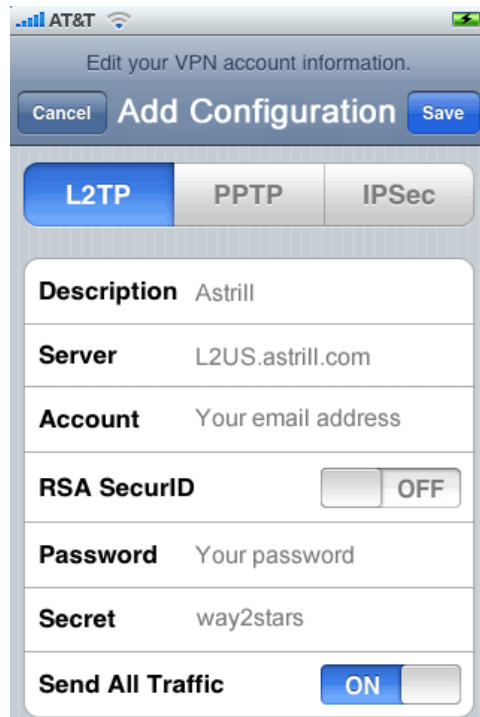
AT&T

Edit your VPN account information.

Cancel Add Configuration Save

L2TP PPTP IPSec

| | |
|---|---|
| Description | Astrill |
| Server | L2US.astrill.com |
| Account | Your email address |
| RSA SecurID | OFF |
| Password | Your password |
| Secret | way2stars |
| Send All Traffic | ON |